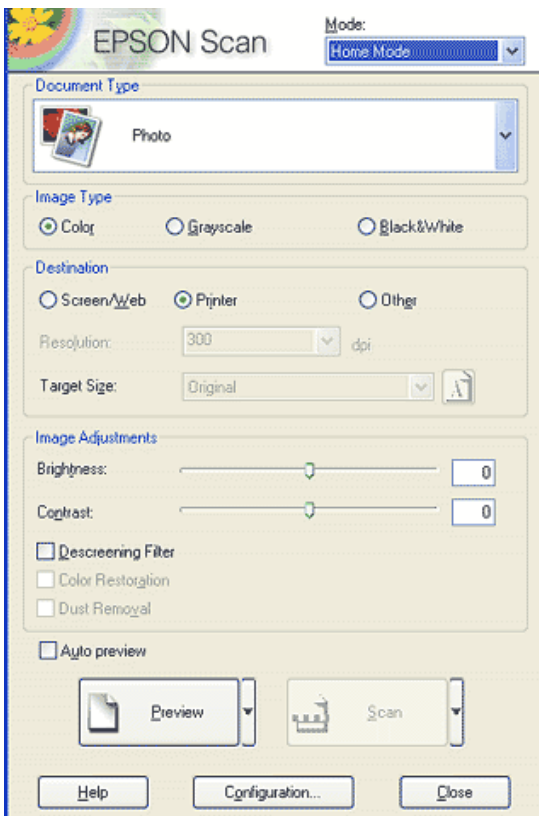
EPSON Scan

Mode:
Home Mode

Document Type
Photo

Image Type
Color
Grayscale
Black&White

Destination
Screen/Web
Printer
Other
Resolution:
300
dpi
Target Size:
Original

Image Adjustments
Brightness:
0
Contrast:
0
Descreening Filter
Color Restoration
Dust Removal

Auto preview

Preview
Scan

Help
Configuration...
Close